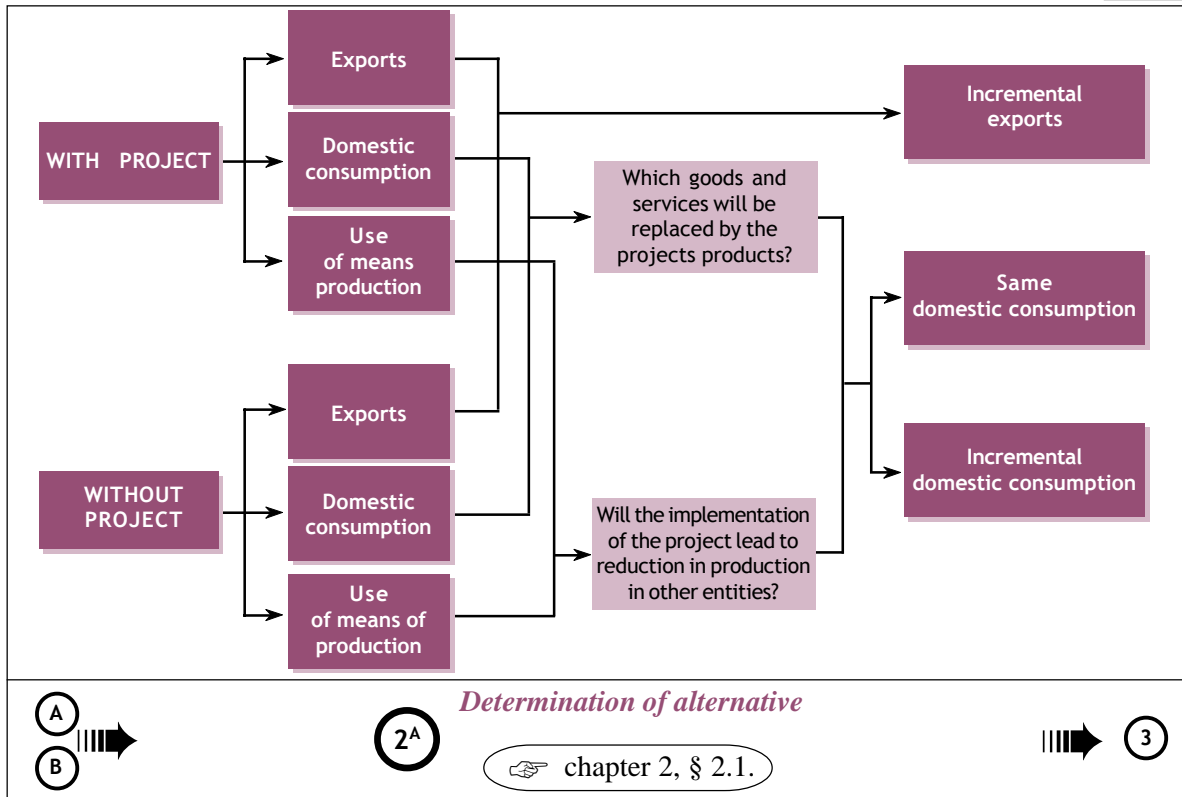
WITH PROJECT

Exports

Domestic consumption

Use of means production

Incremental exports

Which goods and services will be replaced by the projects products?

Same domestic consumption

WITHOUT PROJECT

Exports

Domestic consumption

Use of means of production

Incremental domestic consumption

Will the implementation of the project lead to reduction in production in other entities?

A

B

$2^A$

Determination of alternative

☞ chapter 2, § 2.1.

3